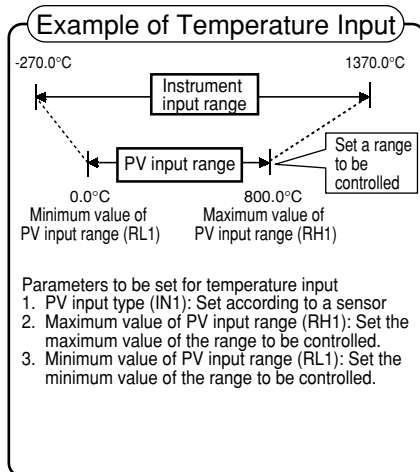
Example of Temperature Input

-270.0°C

1370.0°C

Instrument input range

PV input range

Set a range to be controlled

0.0°C
Minimum value of PV input range (RL1)

800.0°C
Maximum value of PV input range (RH1)

Parameters to be set for temperature input
1. PV input type (IN1): Set according to a sensor
2. Maximum value of PV input range (RH1): Set the maximum value of the range to be controlled.
3. Minimum value of PV input range (RL1): Set the minimum value of the range to be controlled.